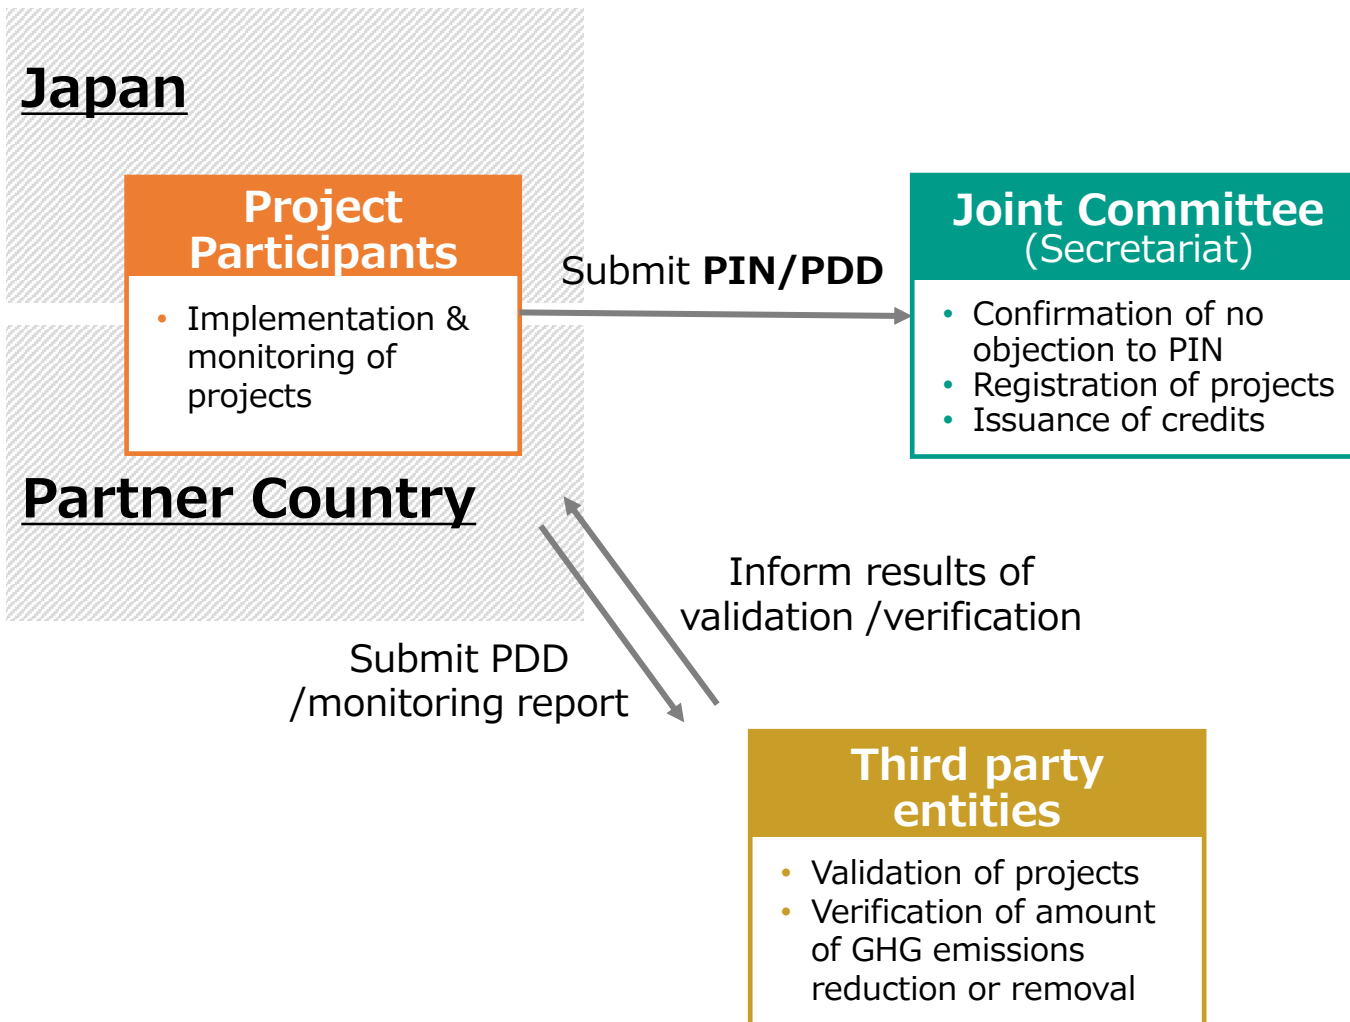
Japan

Project Participants

- Implementation & monitoring of projects

Partner Country

Submit **PIN/PDD**

Joint Committee
(Secretariat)

- Confirmation of no objection to PIN
- Registration of projects
- Issuance of credits

Inform results of validation /verification

Submit PDD /monitoring report

Third party entities

- Validation of projects
- Verification of amount of GHG emissions reduction or removal